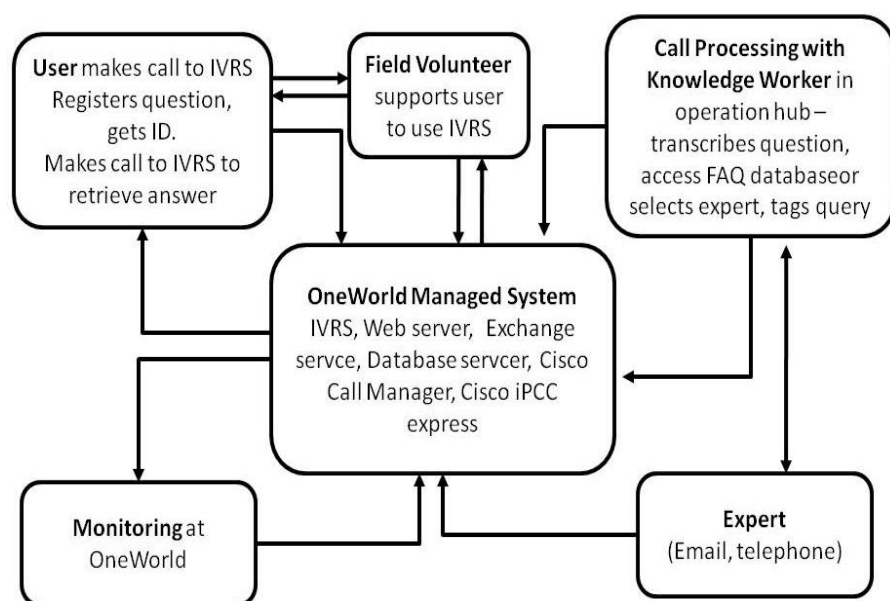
User makes call to IVRS Registers question, gets ID. Makes call to IVRS to retrieve answer

Field Volunteer supports user to use IVRS

Call Processing with Knowledge Worker in operation hub – transcribes question, access FAQ databaseor selects expert, tags query

OneWorld Managed System IVRS, Web server, Exchange servce, Database servcer, Cisco Call Manager, Cisco iPCC express

Monitoring at OneWorld

Expert (Email, telephone)